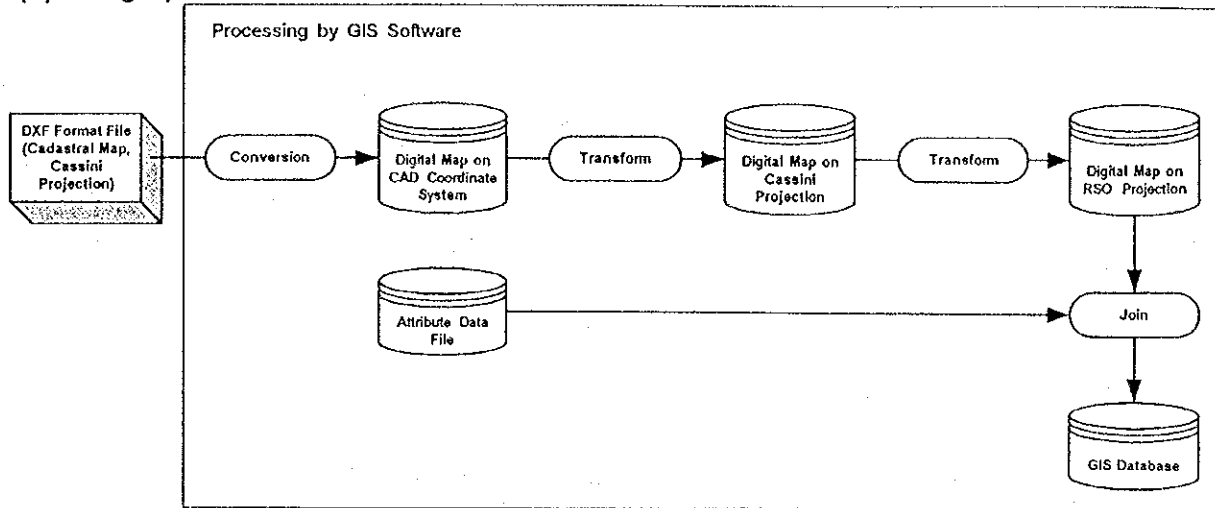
Processing by GIS Software

DXF Format File (Cadastral Map, Cassini Projection)

Conversion

Digital Map on CAD Coordinate System

Transform

Digital Map on Cassini Projection

Transform

Digital Map on RSO Projection

Attribute Data File

Join

GIS Database